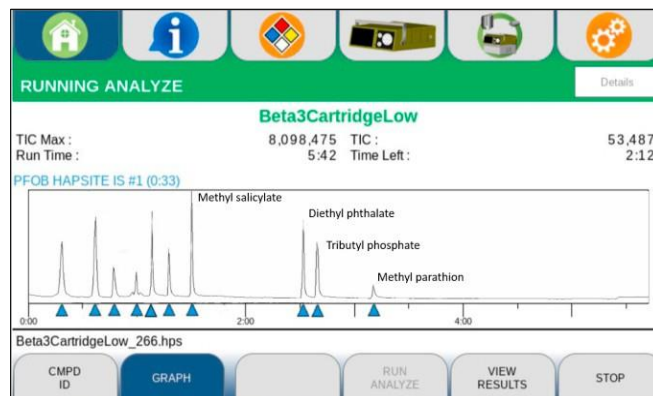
RUNNING ANALYZE

Details

Beta3CartridgeLow

TIC Max : 8,098,475 TIC : 53,487
Run Time : 5:42 Time Left : 2:12

PFOB HAPSITE IS #1 (0:33)

Methyl salicylate
Diethyl phthalate
Tributyl phosphate
Methyl parathion

0:00
2:00
4:00

Beta3CartridgeLow_266.hps

CMPD ID
GRAPH
RUN ANALYZE
VIEW RESULTS
STOP